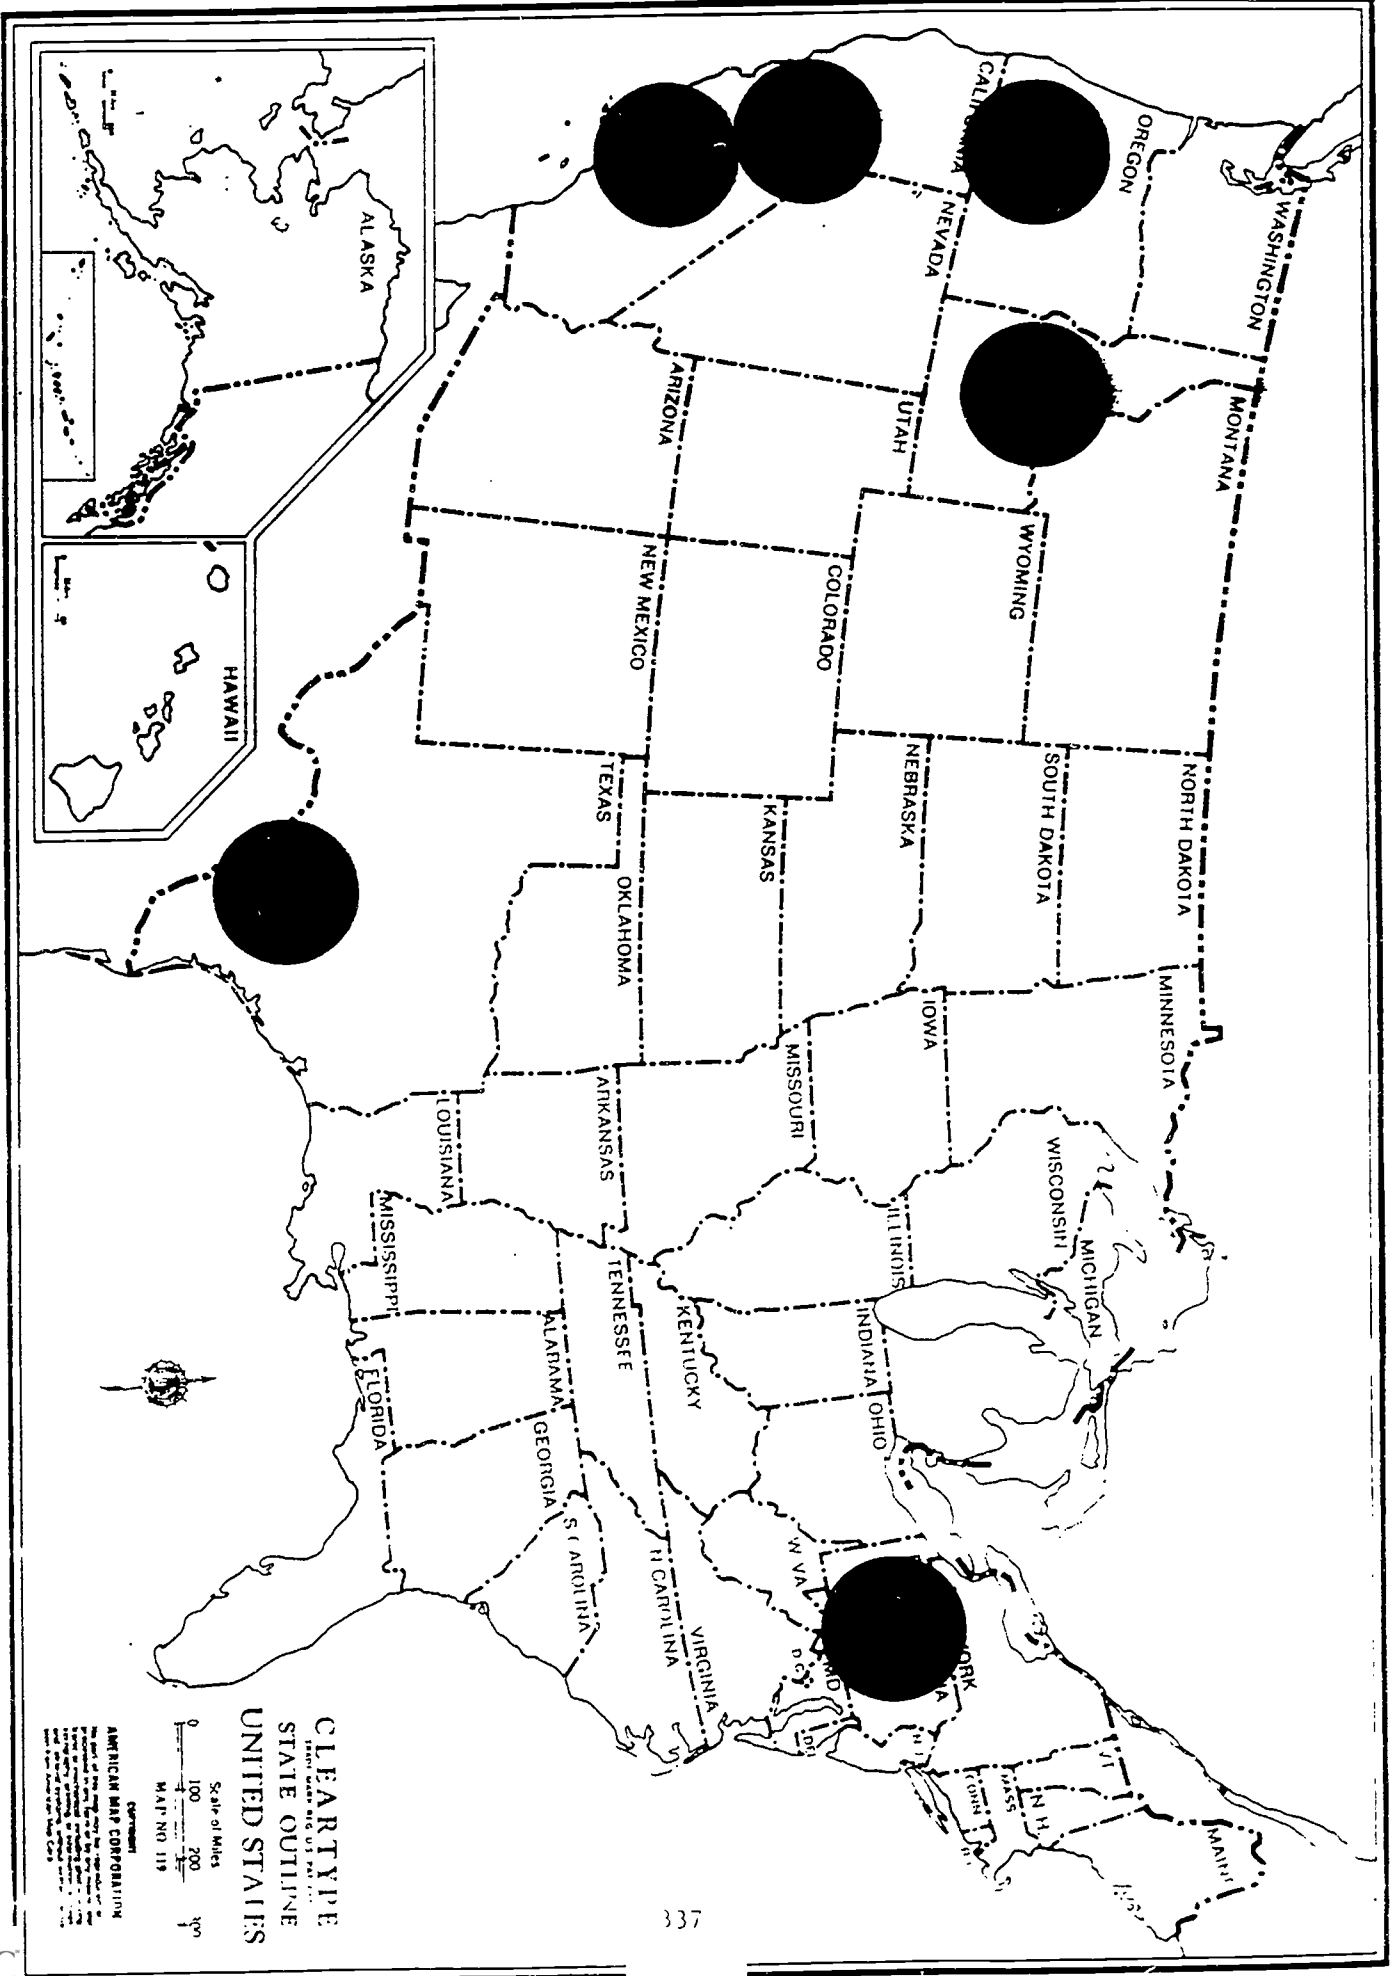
ALASKA

HAWAII

CALI

OREGON

WASHINGTON

NEVADA

MONTANA

UTAH

ARIZONA

WYOMING

COLORADO

NEW MEXICO

NORTH DAKOTA

SOUTH DAKOTA

NEBRASKA

KANSAS

TEXAS

OKLAHOMA

MINNESOTA

IOWA

MISSOURI

ARKANSAS

LOUISIANA

WISCONSIN

MICHIGAN

ILLINOIS

INDIANA

OHIO

KENTUCKY

TENNESSEE

MISSISSIPPI

ALABAMA

GEORGIA

FLORIDA

S CAROLINA

N CAROLINA

VIRGINIA

W VA

MD

DEL

ORK

A

NJ

CONN

MASS

N H

VT

MAINE

CLEARTYPE

STATE OUTLINE

UNITED STATES

Scale of Miles

0 100 200 300

MAP NO 119

COPYRIGHT
AMERICAN MAP CORPORATION

337